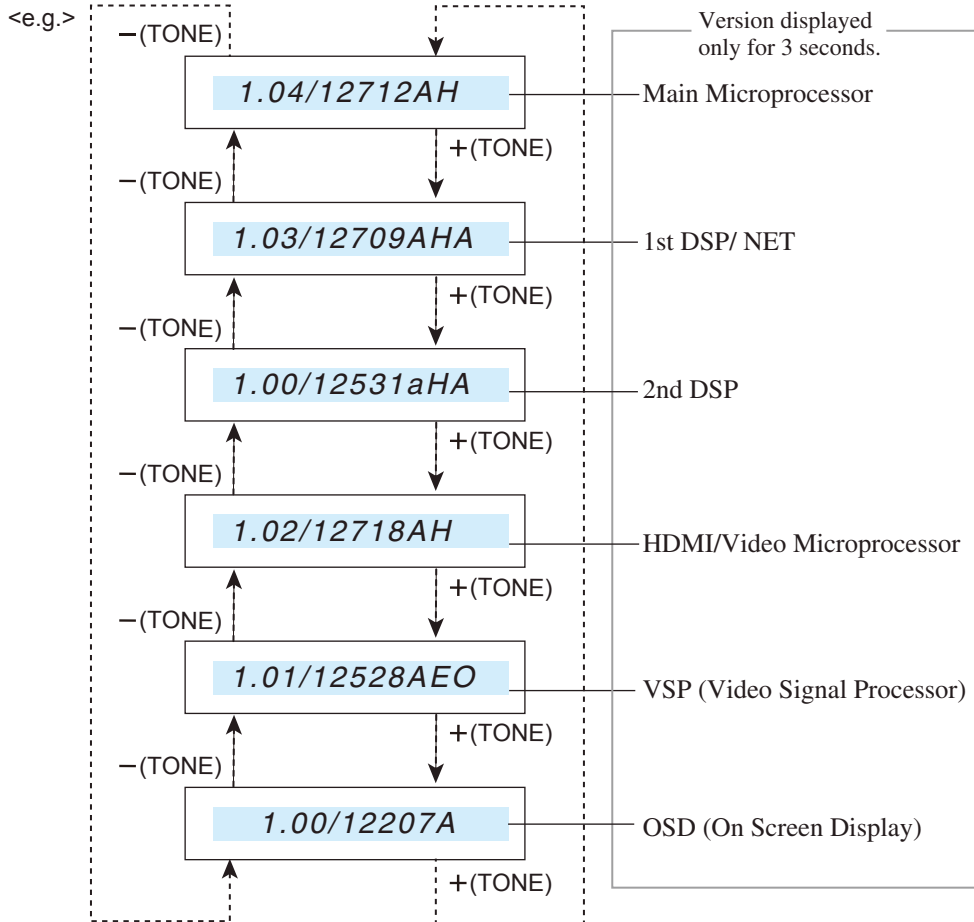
<e.g.>

−(TONE)

Version displayed only for 3 seconds.

1.04/12712AH

Main Microprocessor

+(TONE)

−(TONE)

1.03/12709AHA

1st DSP/ NET

+(TONE)

−(TONE)

1.00/12531aHA

2nd DSP

+(TONE)

−(TONE)

1.02/12718AH

HDMI/Video Microprocessor

+(TONE)

−(TONE)

1.01/12528AEO

VSP (Video Signal Processor)

+(TONE)

−(TONE)

1.00/12207A

OSD (On Screen Display)

+(TONE)